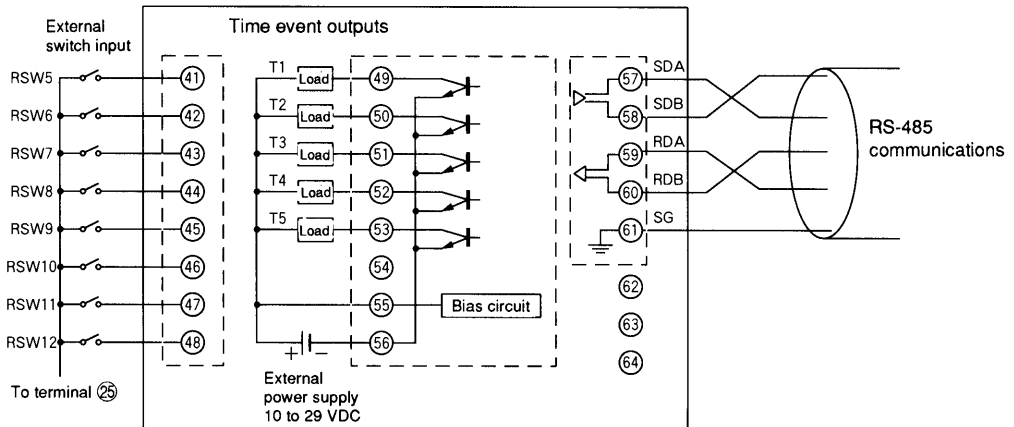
External switch input

Time event outputs

RSW5
RSW6
RSW7
RSW8
RSW9
RSW10
RSW11
RSW12

41
42
43
44
45
46
47
48

T1
Load
T2
Load
T3
Load
T4
Load
T5
Load

49
50
51
52
53
54
55
56

Bias circuit

+ −

External power supply 10 to 29 VDC

57 SDA
58 SDB
59 RDA
60 RDB
61 SG
62
63
64

RS-485 communications

To terminal 25